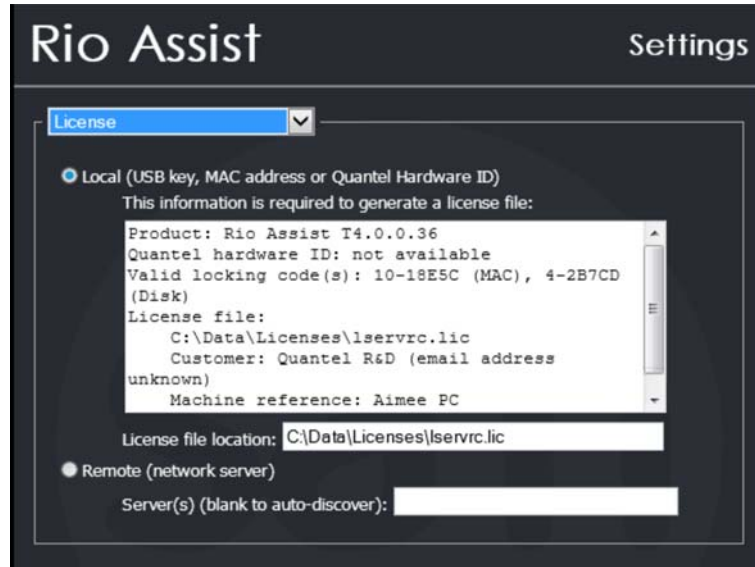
Rio Assist

Settings

License

Local (USB key, MAC address or Quantel Hardware ID)

This information is required to generate a license file:

Product: Rio Assist T4.0.0.36
Quantel hardware ID: not available
Valid locking code(s): 10-18E5C (MAC), 4-2B7CD (Disk)
License file:
C:\Data\Licenses\lservrc.lic
Customer: Quantel R&D (email address unknown)
Machine reference: Aimee PC

License file location: C:\Data\Licenses\lservrc.lic

Remote (network server)

Server(s) (blank to auto-discover):